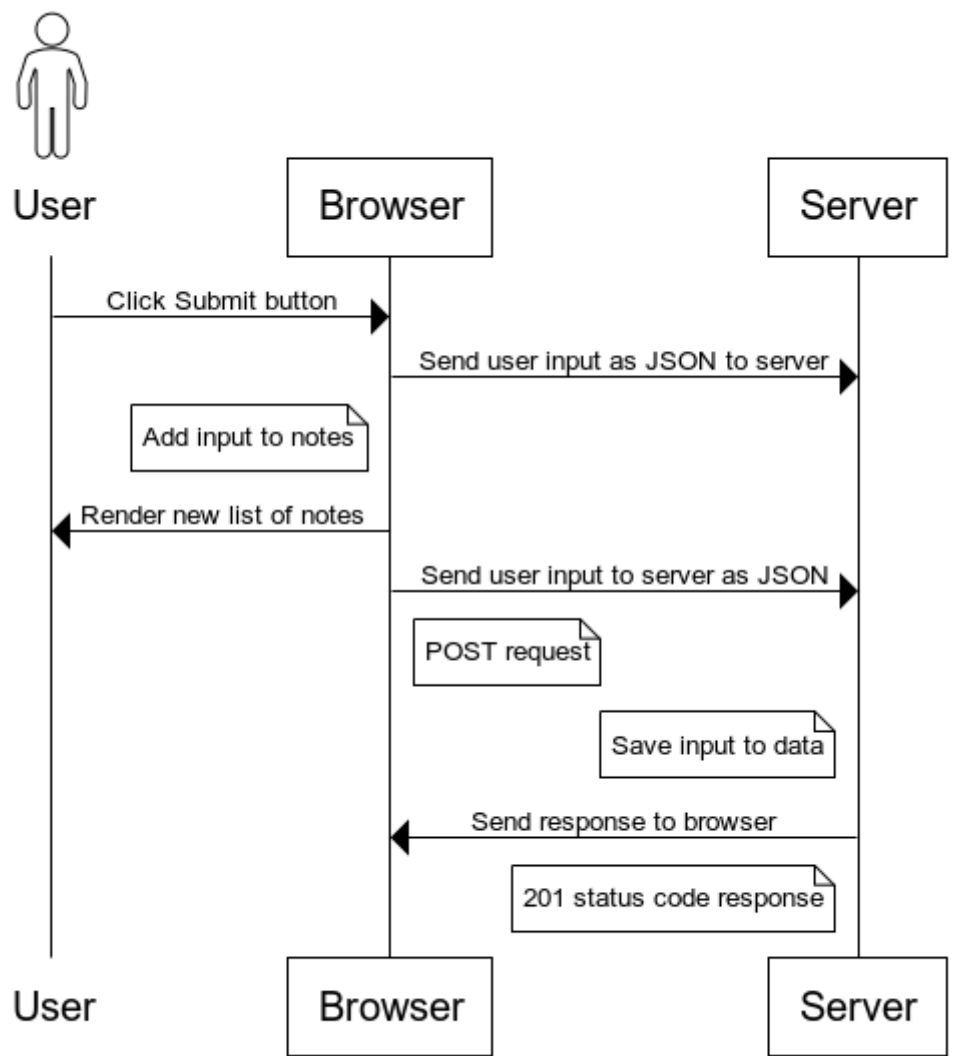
User

Browser

Server

Click Submit button

Send user input as JSON to server

Add input to notes

Render new list of notes

Send user input to server as JSON

POST request

Save input to data

Send response to browser

201 status code response

User

Browser

Server